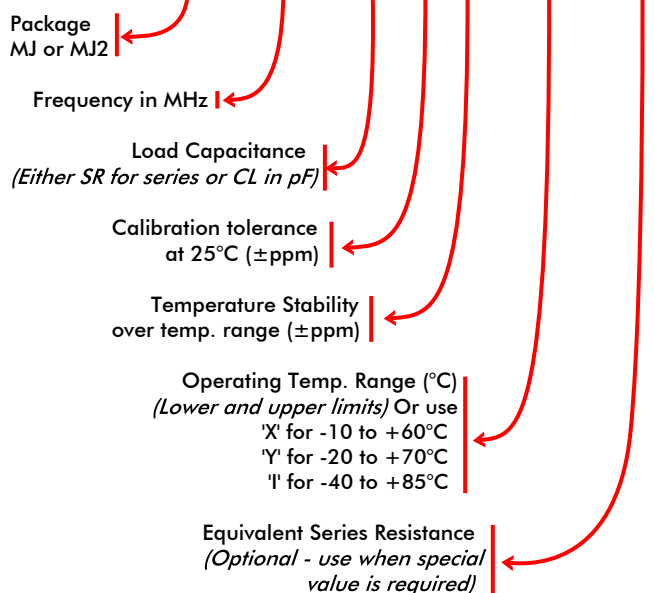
Package
MJ or MJ2

Frequency in MHz

Load Capacitance
(Either SR for series or CL in pF)

Calibration tolerance
at 25°C (±ppm)

Temperature Stability
over temp. range (±ppm)

Operating Temp. Range (°C)
(Lower and upper limits) Or use
'X' for -10 to +60°C
'Y' for -20 to +70°C
'I' for -40 to +85°C

Equivalent Series Resistance
(Optional - use when special
value is required)